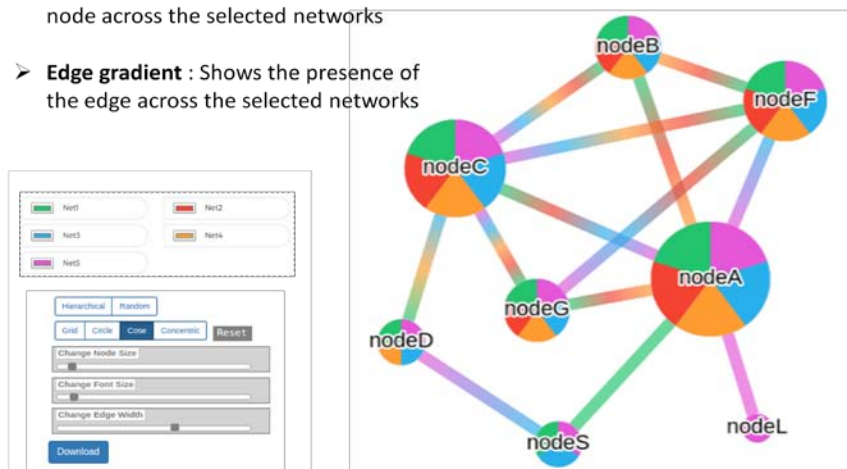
node across the selected networks

➢ **Edge gradient** : Shows the presence of the edge across the selected networks

Net1
Net2
Net3
Net4
Net5

Hierarchical Random
Grid Circle Cose Concentric Reset
Change Node Size
Change Font Size
Change Edge Width
Download

nodeB
nodeF
nodeC
nodeA
nodeG
nodeD
nodeS
nodeL